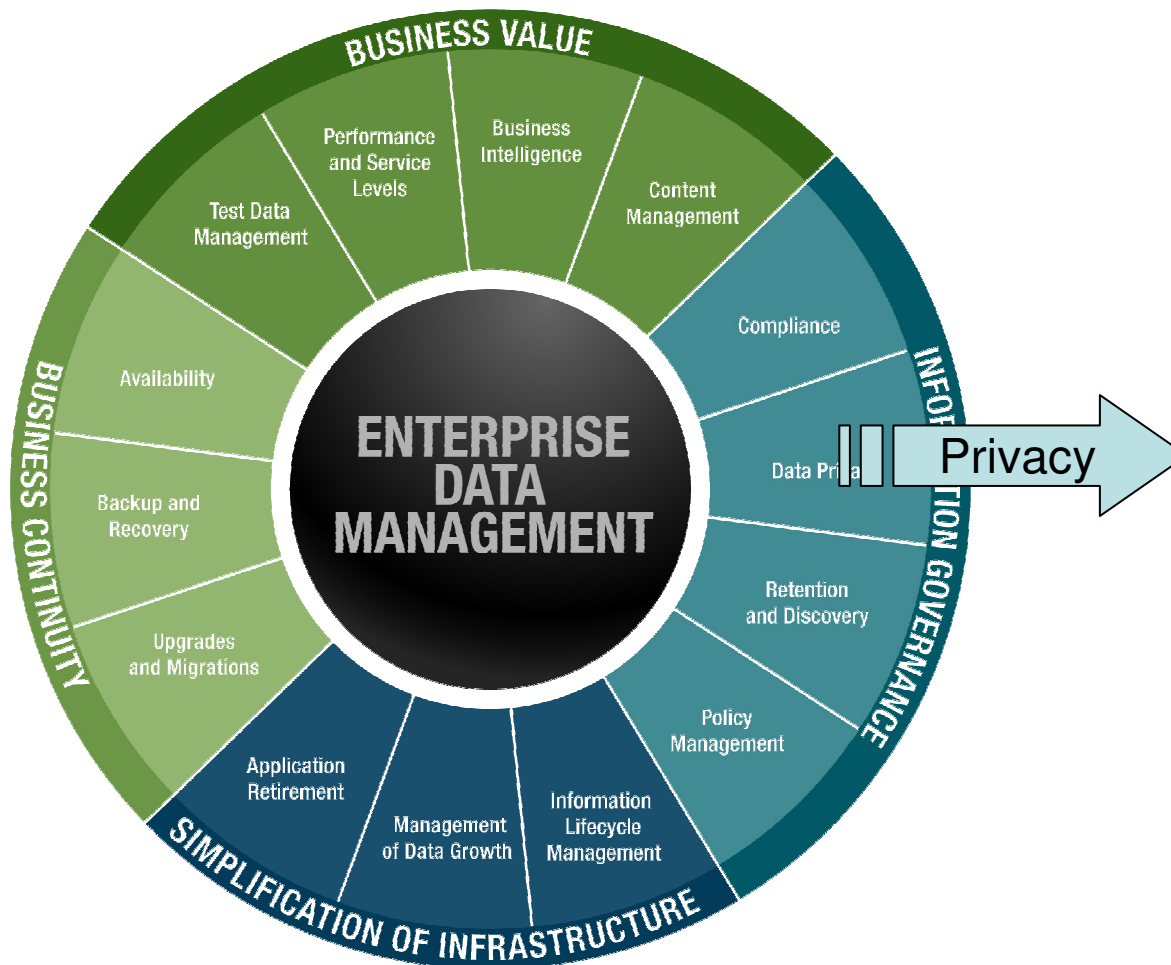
BUSINESS VALUE

Test Data Management

Performance and Service Levels

Business Intelligence

Content Management

INFO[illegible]TION GOVERNANCE

Compliance

Data Priva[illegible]

Privacy

Retention and Discovery

Policy Management

SIMPLIFICATION OF INFRASTRUCTURE

Information Lifecycle Management

Management of Data Growth

Application Retirement

BUSINESS CONTINUITY

Availability

Backup and Recovery

Upgrades and Migrations

ENTERPRISE DATA MANAGEMENT